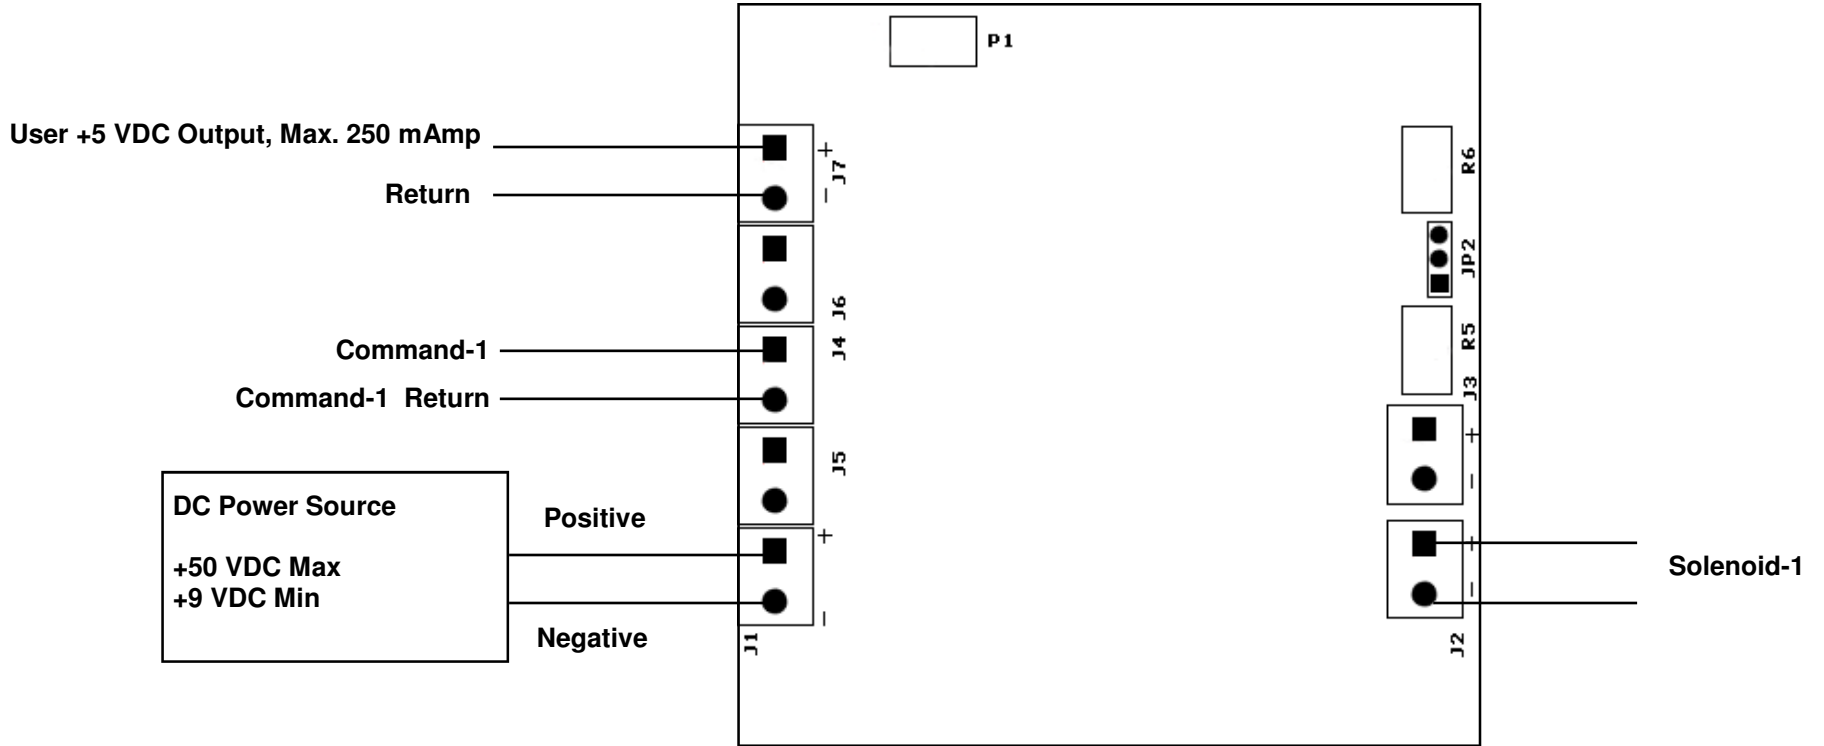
P1

User +5 VDC Output, Max. 250 mAmp

Return

+
J7
−

J6

Command-1

J4

Command-1 Return

J5

DC Power Source

+50 VDC Max
+9 VDC Min

Positive

Negative

+
−
J1

R6

JP2

R5

J3

+
−

+
−

Solenoid-1

J2